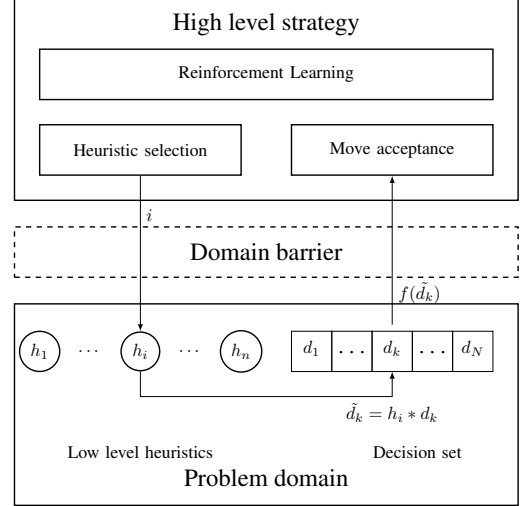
High level strategy

Reinforcement Learning

Heuristic selection

Move acceptance

$i$

Domain barrier

$f(\tilde{d_k})$

$h_1$ $\cdots$ $h_i$ $\cdots$ $h_n$

$d_1$ $\ldots$ $d_k$ $\ldots$ $d_N$

$\tilde{d_k} = h_i * d_k$

Low level heuristics

Decision set

Problem domain